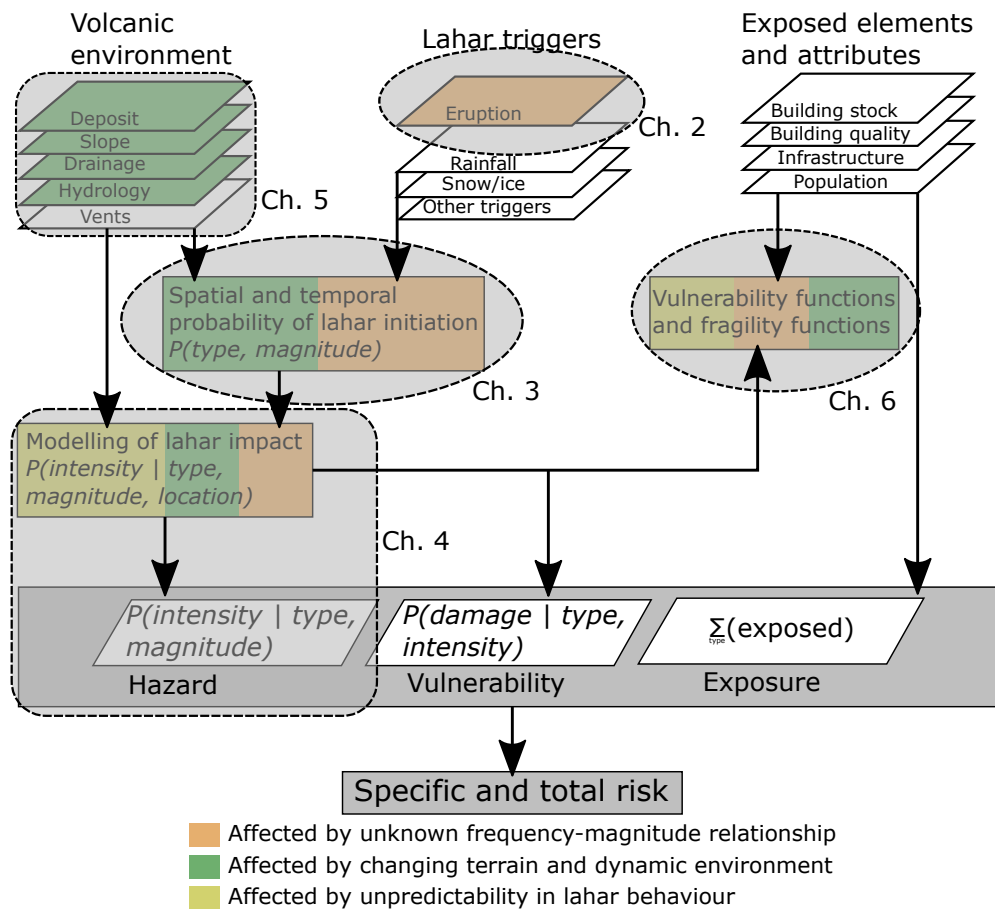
Volcanic environment

Deposit
Slope
Drainage
Hydrology
Vents

Ch. 5

Lahar triggers

Eruption
Ch. 2
Rainfall
Snow/ice
Other triggers

Exposed elements and attributes

Building stock
Building quality
Infrastructure
Population

Spatial and temporal probability of lahar initiation
*P(type, magnitude)*

Ch. 3

Vulnerability functions and fragility functions

Ch. 6

Modelling of lahar impact
*P(intensity | type, magnitude, location)*

Ch. 4

*P(intensity | type, magnitude)*

*P(damage | type, intensity)*

$\sum_{\text{type}}$(exposed)

Hazard

Vulnerability

Exposure

Specific and total risk

Affected by unknown frequency-magnitude relationship
Affected by changing terrain and dynamic environment
Affected by unpredictability in lahar behaviour